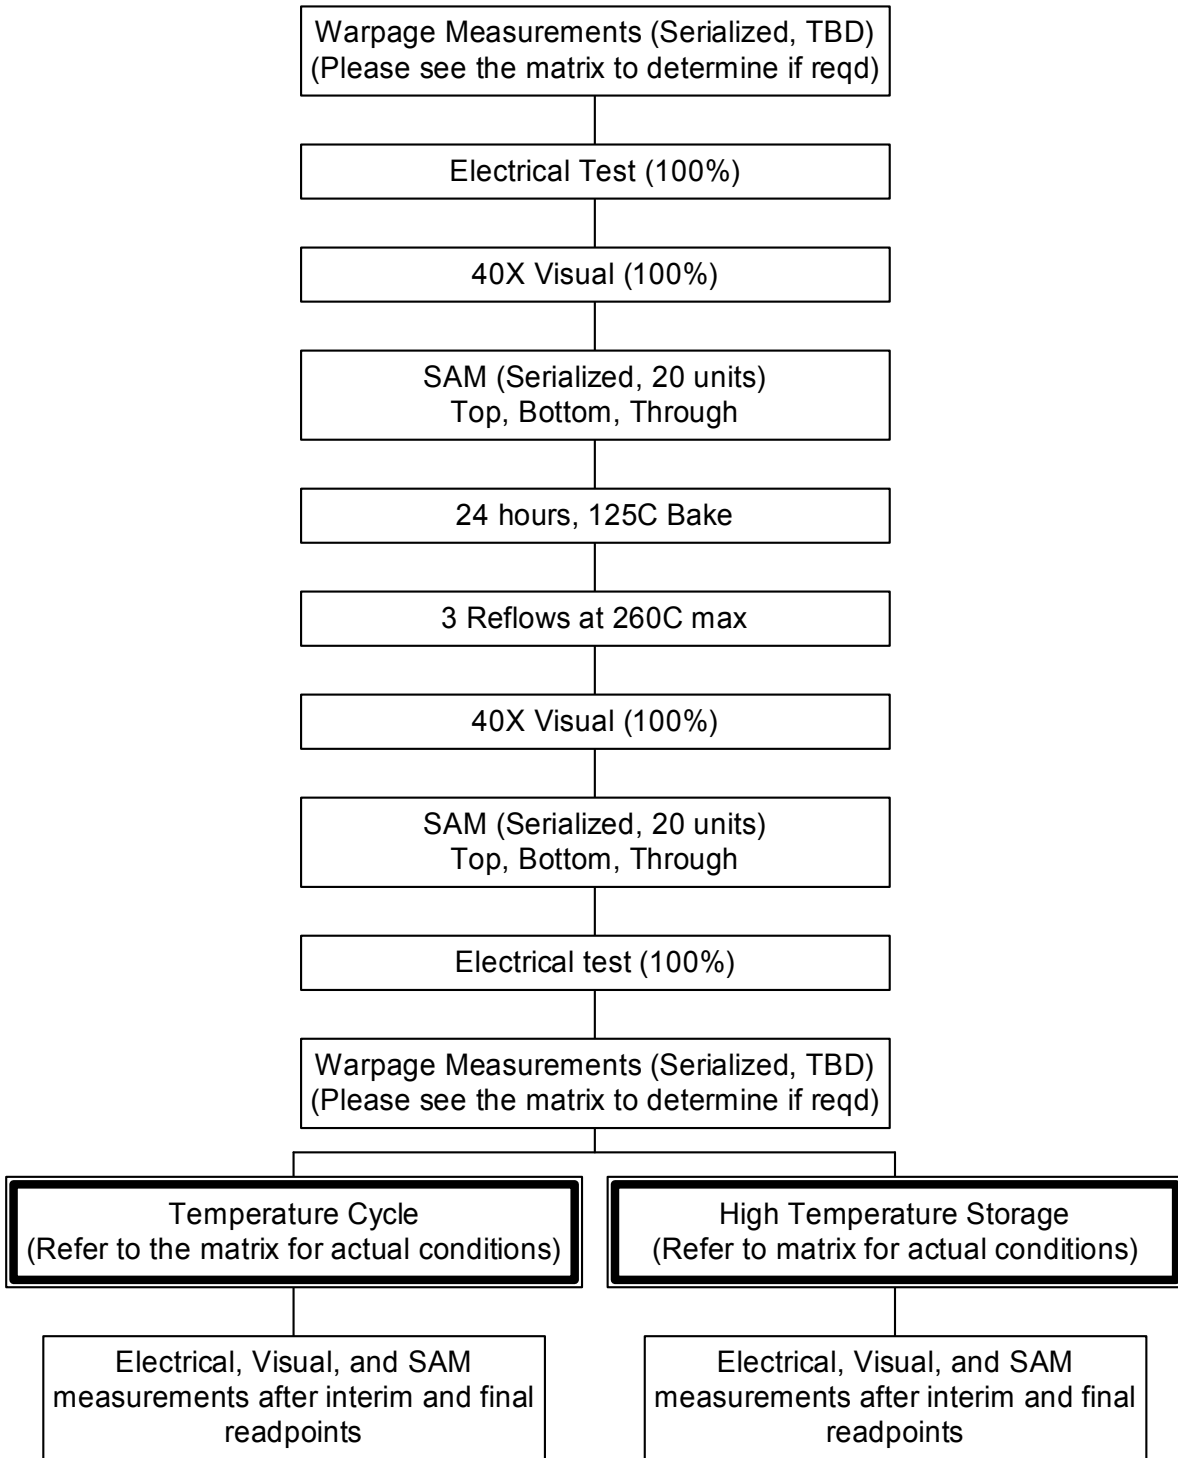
Warpage Measurements (Serialized, TBD)
(Please see the matrix to determine if reqd)

Electrical Test (100%)

40X Visual (100%)

SAM (Serialized, 20 units)
Top, Bottom, Through

24 hours, 125C Bake

3 Reflows at 260C max

40X Visual (100%)

SAM (Serialized, 20 units)
Top, Bottom, Through

Electrical test (100%)

Warpage Measurements (Serialized, TBD)
(Please see the matrix to determine if reqd)

Temperature Cycle
(Refer to the matrix for actual conditions)

High Temperature Storage
(Refer to matrix for actual conditions)

Electrical, Visual, and SAM measurements after interim and final readpoints

Electrical, Visual, and SAM measurements after interim and final readpoints